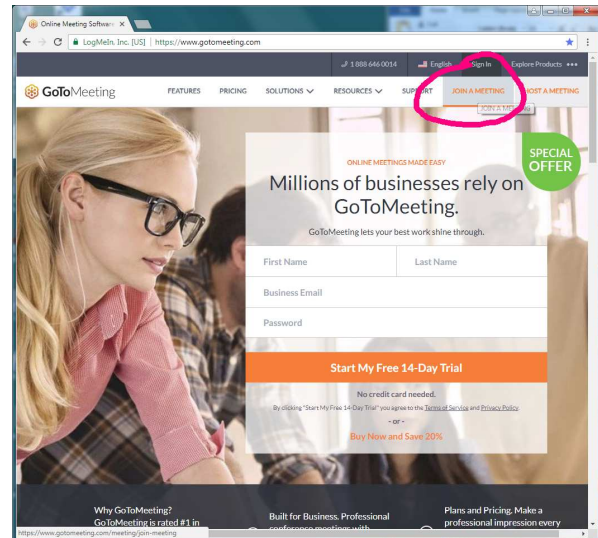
Online Meeting Softwar ×

LogMeIn, Inc. [US] | https://www.gotomeeting.com

1 888 646 0014 English Sign In Explore Products •••

GoToMeeting FEATURES PRICING SOLUTIONS RESOURCES SUPPORT JOIN A MEETING HOST A MEETING

JOIN A ME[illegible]

SPECIAL OFFER

ONLINE MEETINGS MADE EASY

Millions of businesses rely on GoToMeeting.

GoToMeeting lets your best work shine through.

First Name

Last Name

Business Email

Password

Start My Free 14-Day Trial

No credit card needed.

By clicking "Start My Free 14-Day Trial" you agree to the Terms of Service and Privacy Policy.

- or -

Buy Now and Save 20%

Why GoToMeeting? GoToMeeting is rated #1 in

Built for Business, Professional conference meetings with

Plans and Pricing. Make a professional impression every

https://www.gotomeeting.com/meeting/join-meeting